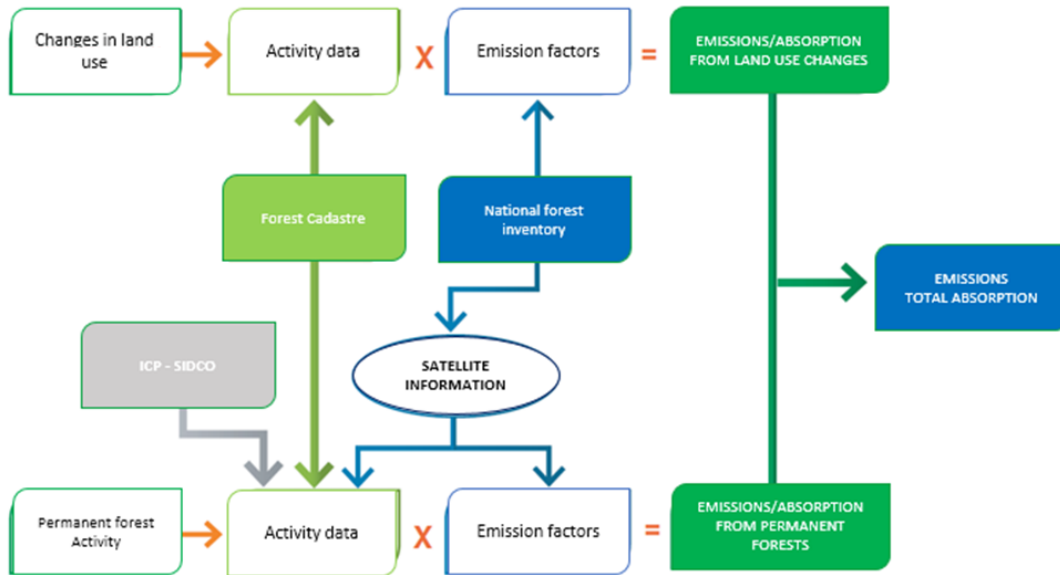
Changes in land use

Activity data

X

Emission factors

=

EMISSIONS/ABSORPTION FROM LAND USE CHANGES

Forest Cadastre

National forest inventory

EMISSIONS TOTAL ABSORPTION

ICP - SIDCO

SATELLITE INFORMATION

Permanent forest Activity

Activity data

X

Emission factors

=

EMISSIONS/ABSORPTION FROM PERMANENT FORESTS